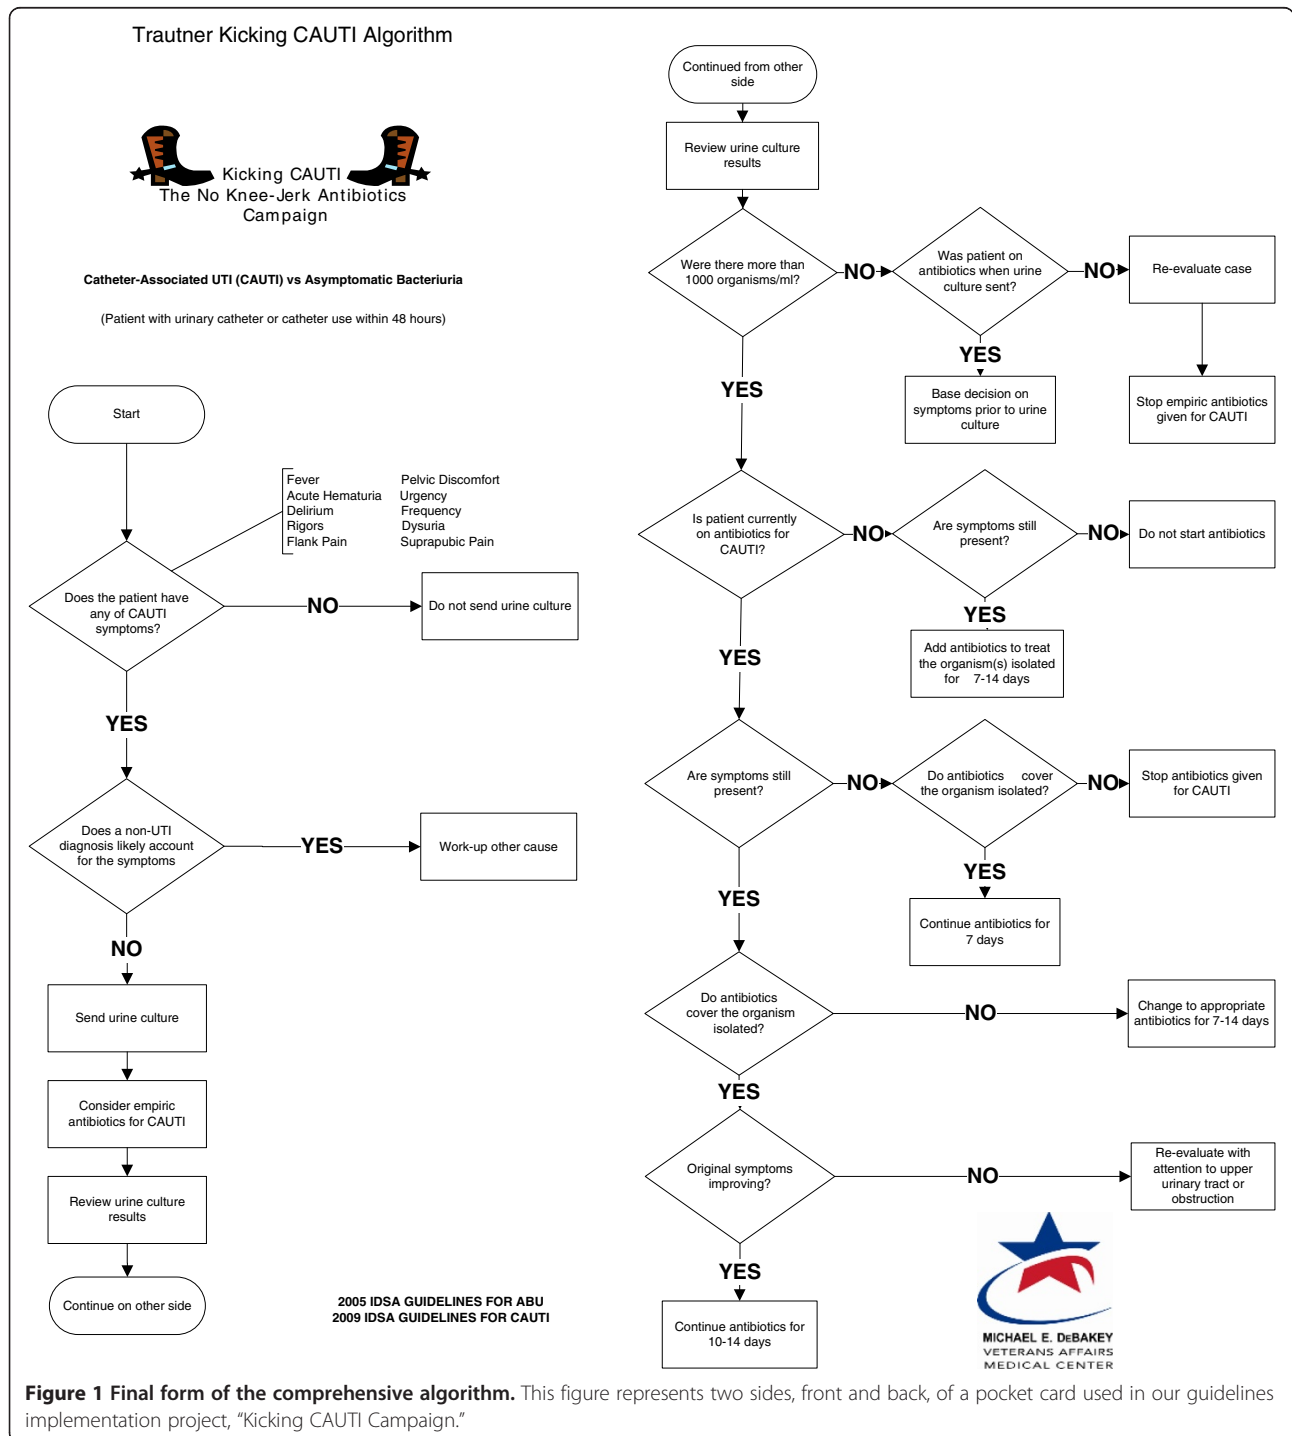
Trautner Kicking CAUTI Algorithm

Kicking CAUTI
The No Knee-Jerk Antibiotics Campaign

Catheter-Associated UTI (CAUTI) vs Asymptomatic Bacteriuria

(Patient with urinary catheter or catheter use within 48 hours)

Start

Fever
Acute Hematuria
Delirium
Rigors
Flank Pain

Pelvic Discomfort
Urgency
Frequency
Dysuria
Suprapubic Pain

Does the patient have any of CAUTI symptoms?

NO

Do not send urine culture

YES

Does a non-UTI diagnosis likely account for the symptoms?

YES

Work-up other cause

NO

Send urine culture

Consider empiric antibiotics for CAUTI

Review urine culture results

Continue on other side

2005 IDSA GUIDELINES FOR ABU
2009 IDSA GUIDELINES FOR CAUTI

Continued from other side

Review urine culture results

Were there more than 1000 organisms/ml?

NO

Was patient on antibiotics when urine culture sent?

NO

Re-evaluate case

Stop empiric antibiotics given for CAUTI

YES

Base decision on symptoms prior to urine culture

YES

Is patient currently on antibiotics for CAUTI?

NO

Are symptoms still present?

NO

Do not start antibiotics

YES

Add antibiotics to treat the organism(s) isolated for 7-14 days

YES

Are symptoms still present?

NO

Do antibiotics cover the organism isolated?

NO

Stop antibiotics given for CAUTI

YES

Continue antibiotics for 7 days

YES

Do antibiotics cover the organism isolated?

NO

Change to appropriate antibiotics for 7-14 days

YES

Original symptoms improving?

NO

Re-evaluate with attention to upper urinary tract or obstruction

YES

Continue antibiotics for 10-14 days

MICHAEL E. DEBAKEY
VETERANS AFFAIRS
MEDICAL CENTER

Figure 1 Final form of the comprehensive algorithm. This figure represents two sides, front and back, of a pocket card used in our guidelines implementation project, "Kicking CAUTI Campaign."